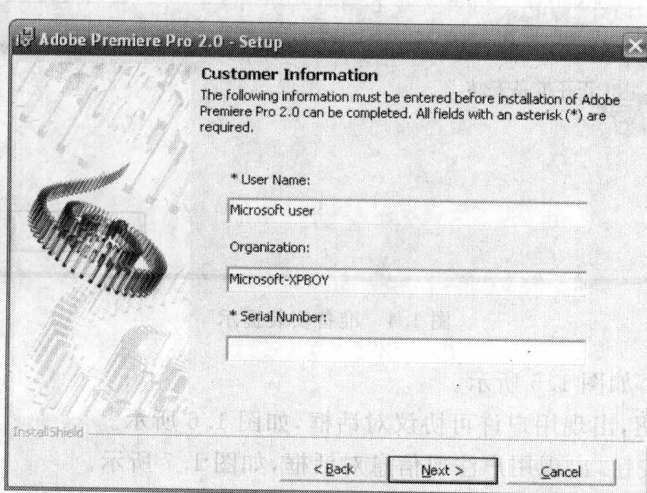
Adobe Premiere Pro 2.0 - Setup

Customer Information

The following information must be entered before installation of Adobe Premiere Pro 2.0 can be completed. All fields with an asterisk (*) are required.

* User Name:

Microsoft user

Organization:

Microsoft-XPBOY

* Serial Number:

InstallShield

< Back

Next >

Cancel